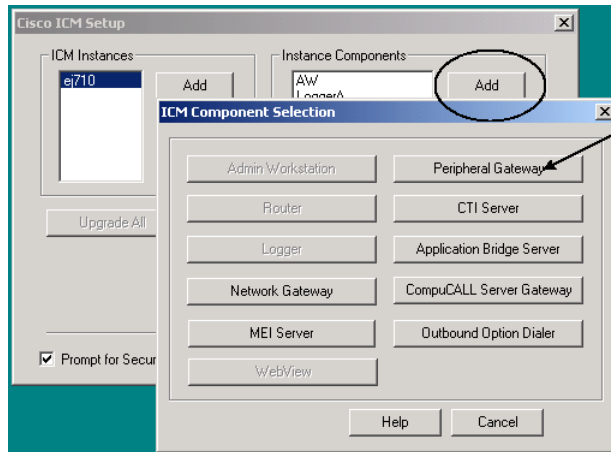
Cisco ICM Setup

ICM Instances

ej710

Add

Upgrade All

Prompt for Secur

Instance Components

AW

LoggerA

Add

ICM Component Selection

Admin Workstation

Peripheral Gateway

Router

CTI Server

Logger

Application Bridge Server

Network Gateway

CompuCALL Server Gateway

MEI Server

Outbound Option Dialer

WebView

Help

Cancel